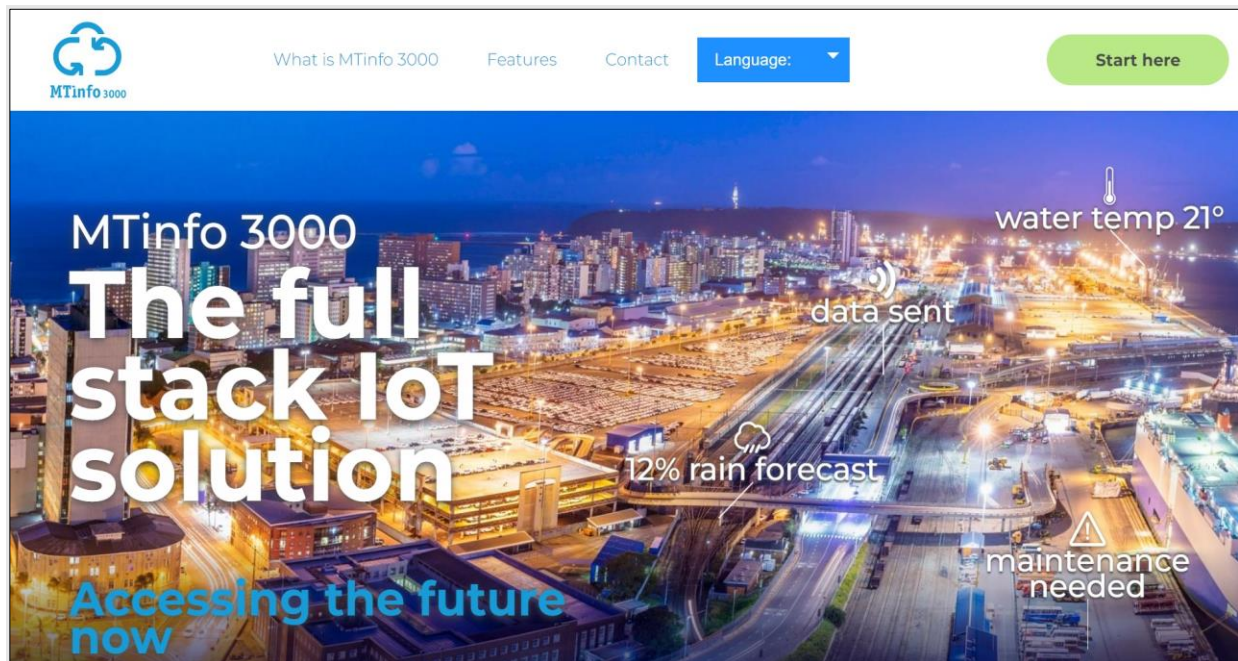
MTinfo 3000

What is MTinfo 3000 Features Contact Language: Start here

MTinfo 3000
The full stack IoT solution

Accessing the future now

water temp 21°

data sent

12% rain forecast

maintenance needed